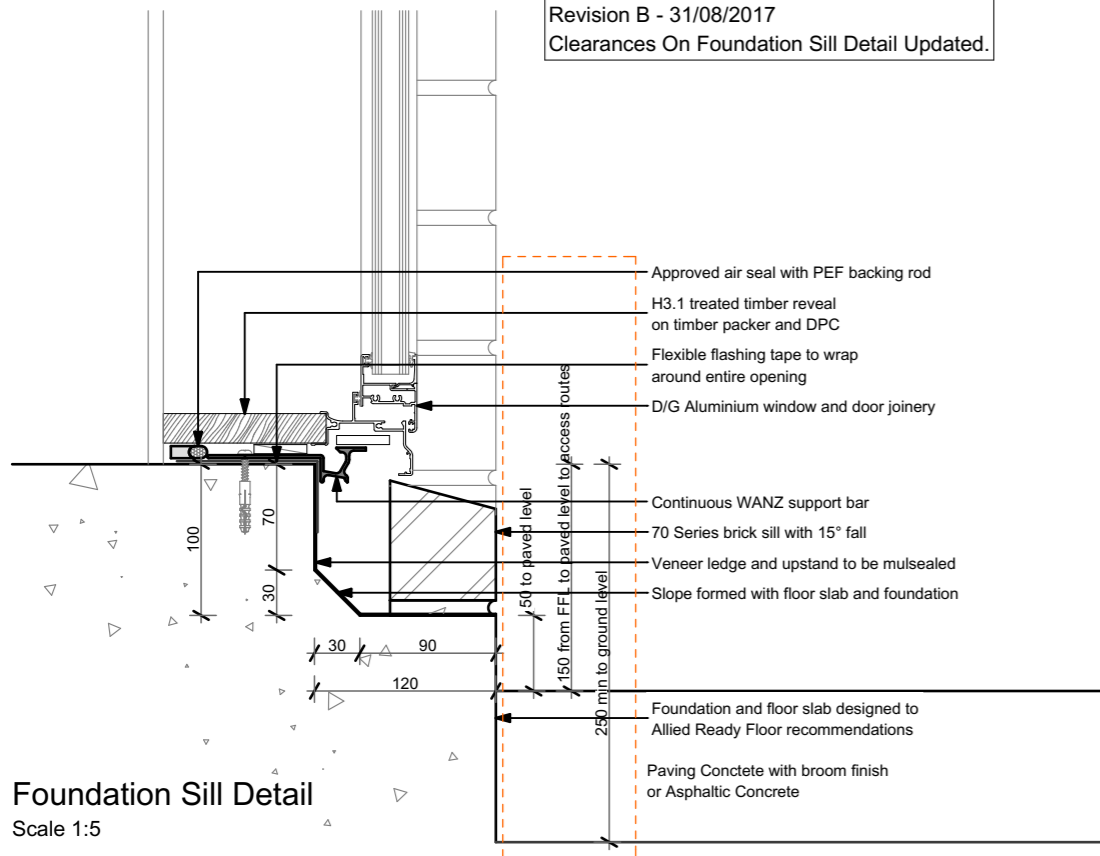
Revision B - 31/08/2017
Clearances On Foundation Sill Detail Updated.

Approved air seal with PEF backing rod

H3.1 treated timber reveal on timber packer and DPC

Flexible flashing tape to wrap around entire opening

D/G Aluminium window and door joinery

Continuous WANZ support bar

70 Series brick sill with 15° fall

Veneer ledge and upstand to be mulsealed

Slope formed with floor slab and foundation

Foundation and floor slab designed to Allied Ready Floor recommendations

Paving Conctete with broom finish or Asphaltic Concrete

100

70

30

30

90

120

50 to paved level

150 from FFL to paved level to access routes

250 min to ground level

Foundation Sill Detail
Scale 1:5